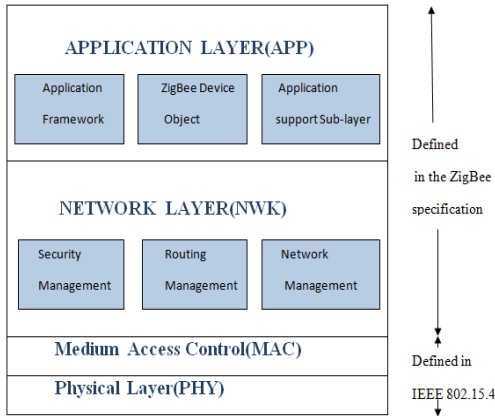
APPLICATION LAYER(APP)

Application Framework

ZigBee Device Object

Application support Sub-layer

NETWORK LAYER(NWK)

Security Management

Routing Management

Network Management

Medium Access Control(MAC)

Physical Layer(PHY)

Defined in the ZigBee specification

Defined in IEEE 802.15.4